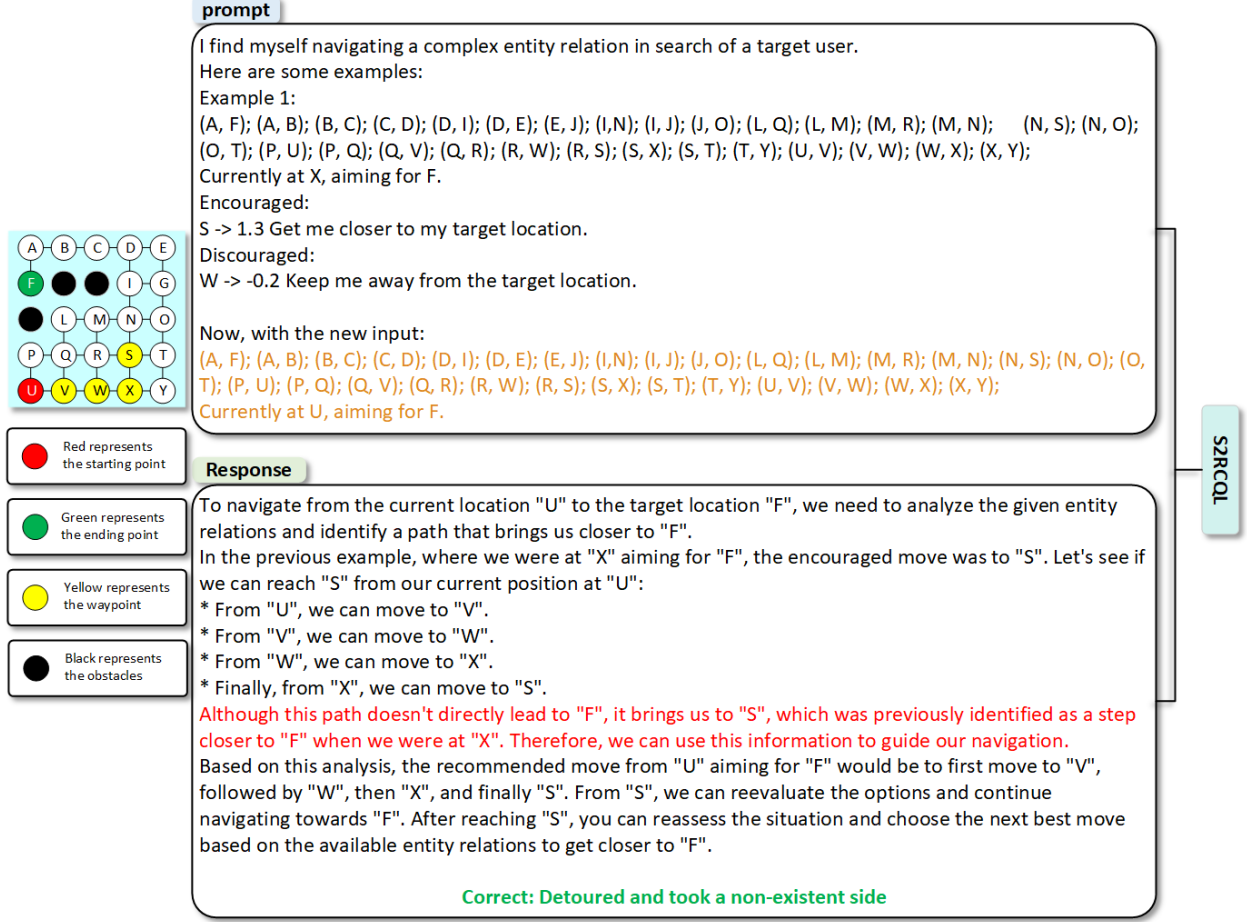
prompt

I find myself navigating a complex entity relation in search of a target user.
Here are some examples:
Example 1:
(A, F); (A, B); (B, C); (C, D); (D, I); (D, E); (E, J); (I,N); (I, J); (J, O); (L, Q); (L, M); (M, R); (M, N); (N, S); (N, O); (O, T); (P, U); (P, Q); (Q, V); (Q, R); (R, W); (R, S); (S, X); (S, T); (T, Y); (U, V); (V, W); (W, X); (X, Y);
Currently at X, aiming for F.
Encouraged:
S -> 1.3 Get me closer to my target location.
Discouraged:
W -> -0.2 Keep me away from the target location.

Now, with the new input:
(A, F); (A, B); (B, C); (C, D); (D, I); (D, E); (E, J); (I,N); (I, J); (J, O); (L, Q); (L, M); (M, R); (M, N); (N, S); (N, O); (O, T); (P, U); (P, Q); (Q, V); (Q, R); (R, W); (R, S); (S, X); (S, T); (T, Y); (U, V); (V, W); (W, X); (X, Y);
Currently at U, aiming for F.

A B C D E
F I G
L M N O
P Q R S T
U V W X Y

Red represents the starting point

Green represents the ending point

Yellow represents the waypoint

Black represents the obstacles

S2RCQL

Response

To navigate from the current location "U" to the target location "F", we need to analyze the given entity relations and identify a path that brings us closer to "F".
In the previous example, where we were at "X" aiming for "F", the encouraged move was to "S". Let's see if we can reach "S" from our current position at "U":
* From "U", we can move to "V".
* From "V", we can move to "W".
* From "W", we can move to "X".
* Finally, from "X", we can move to "S".
Although this path doesn't directly lead to "F", it brings us to "S", which was previously identified as a step closer to "F" when we were at "X". Therefore, we can use this information to guide our navigation.
Based on this analysis, the recommended move from "U" aiming for "F" would be to first move to "V", followed by "W", then "X", and finally "S". From "S", we can reevaluate the options and continue navigating towards "F". After reaching "S", you can reassess the situation and choose the next best move based on the available entity relations to get closer to "F".

Correct: Detoured and took a non-existent side